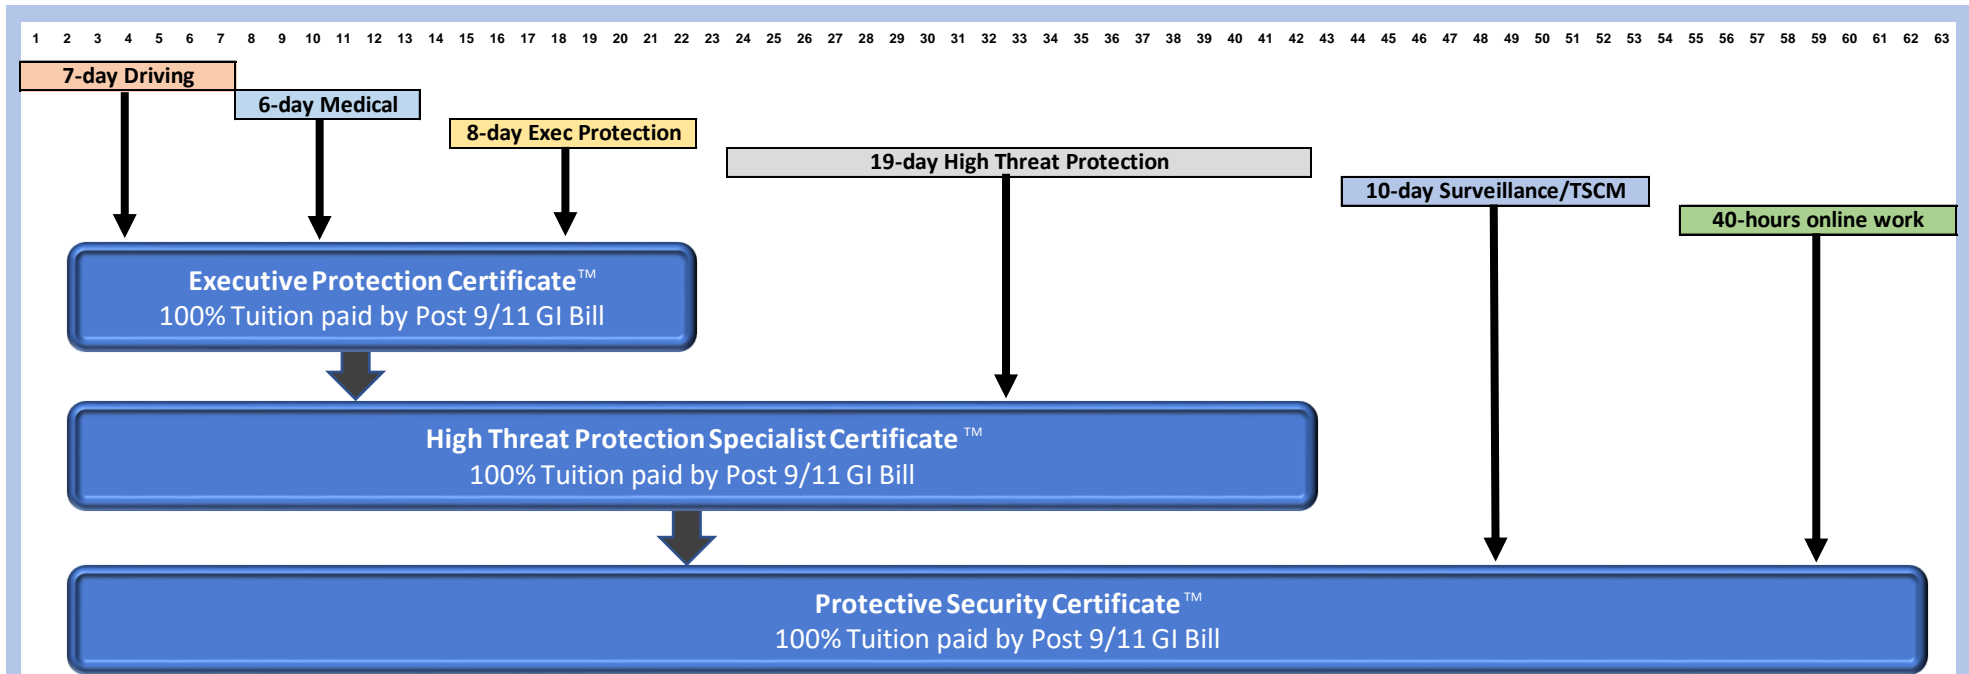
1 2 3 4 5 6 7 8 9 10 11 12 13 14 15 16 17 18 19 20 21 22 23 24 25 26 27 28 29 30 31 32 33 34 35 36 37 38 39 40 41 42 43 44 45 46 47 48 49 50 51 52 53 54 55 56 57 58 59 60 61 62 63

7-day Driving

6-day Medical

8-day Exec Protection

19-day High Threat Protection

10-day Surveillance/TSCM

40-hours online work

Executive Protection Certificate™
100% Tuition paid by Post 9/11 GI Bill

High Threat Protection Specialist Certificate ™
100% Tuition paid by Post 9/11 GI Bill

Protective Security Certificate ™
100% Tuition paid by Post 9/11 GI Bill